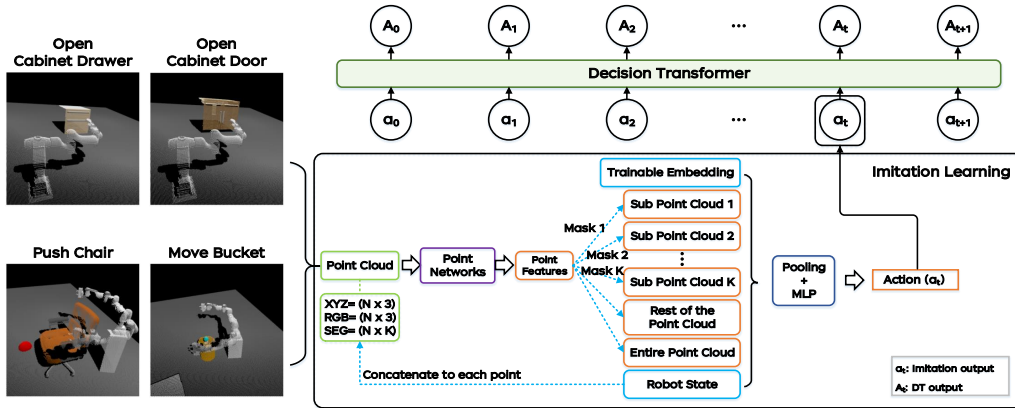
Open Cabinet Drawer

Open Cabinet Door

Push Chair

Move Bucket

$A_0$ $A_1$ $A_2$ ... $A_t$ $A_{t+1}$

Decision Transformer

$a_0$ $a_1$ $a_2$ ... $a_t$ $a_{t+1}$

Imitation Learning

Trainable Embedding

Sub Point Cloud 1

Sub Point Cloud 2

Sub Point Cloud K

Rest of the Point Cloud

Entire Point Cloud

Robot State

Mask 1

Mask 2

Mask K

Point Cloud

Point Networks

Point Features

XYZ= (N x 3)
RGB= (N x 3)
SEG= (N x K)

Pooling + MLP

Action ($a_t$)

Concatenate to each point

$a_t$: Imitation output
$A_t$: DT output